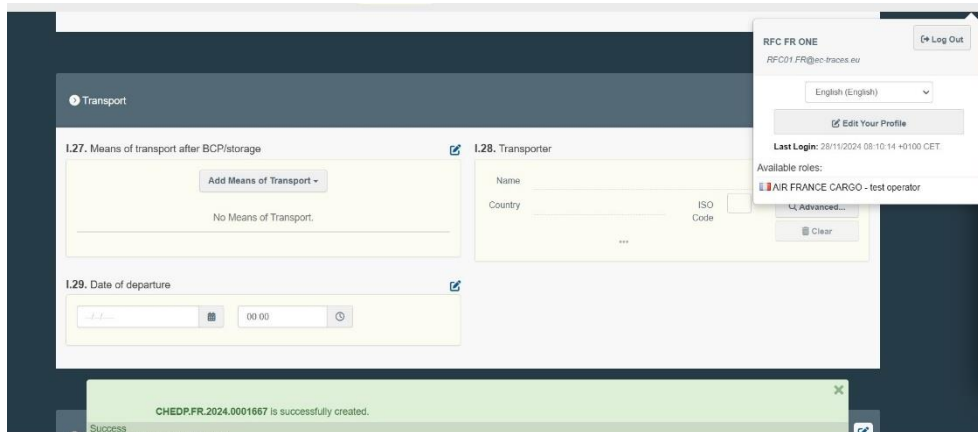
Transport

I.27. Means of transport after BCP/storage

Add Means of Transport

No Means of Transport.

I.28. Transporter

Name

Country

ISO Code

Advanced...

Clear

...

I.29. Date of departure

-/-/-

00:00

RFC FR ONE

RFC01.FR@ec-traces.eu

Log Out

English (English)

Edit Your Profile

Last Login: 28/11/2024 08:10:14 +0100 CET.

Available roles:

AIR FRANCE CARGO - test operator

CHEDP.FR.2024.0001667 is successfully created.

Success